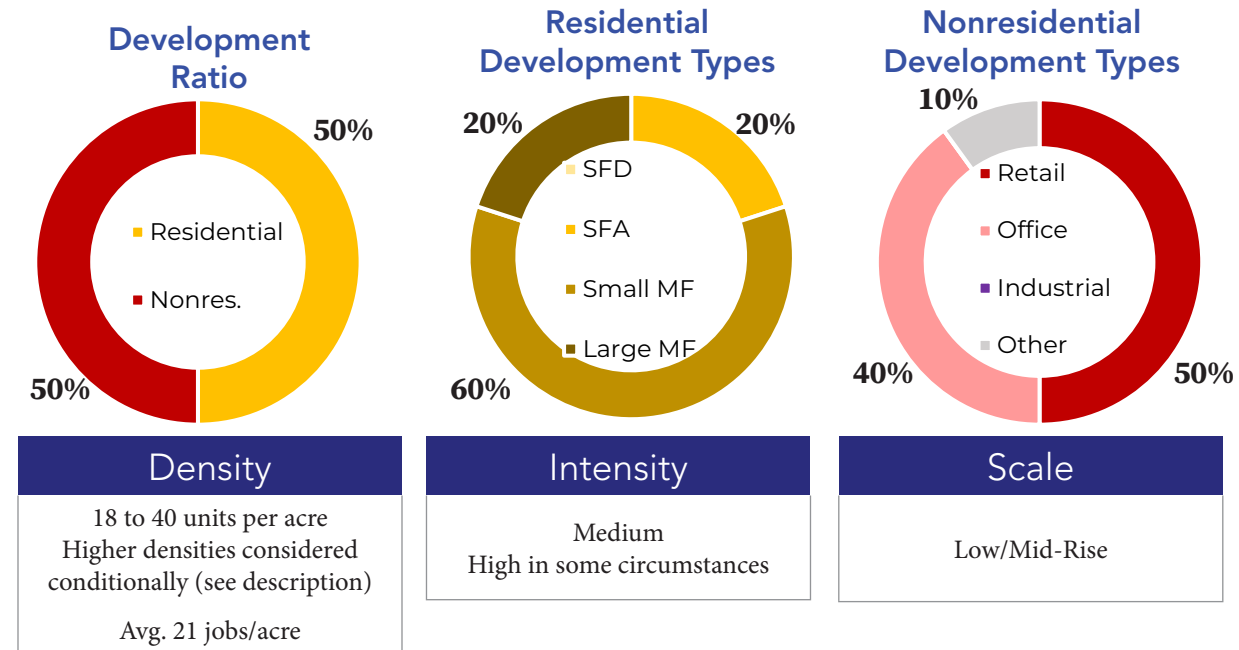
Development Ratio

50%

Residential

Nonres.

50%

Residential Development Types

20%

20%

SFD

SFA

Small MF

Large MF

60%

Nonresidential Development Types

10%

Retail

Office

Industrial

Other

40%

50%

Density

18 to 40 units per acre
Higher densities considered conditionally (see description)

Avg. 21 jobs/acre

Intensity

Medium
High in some circumstances

Scale

Low/Mid-Rise